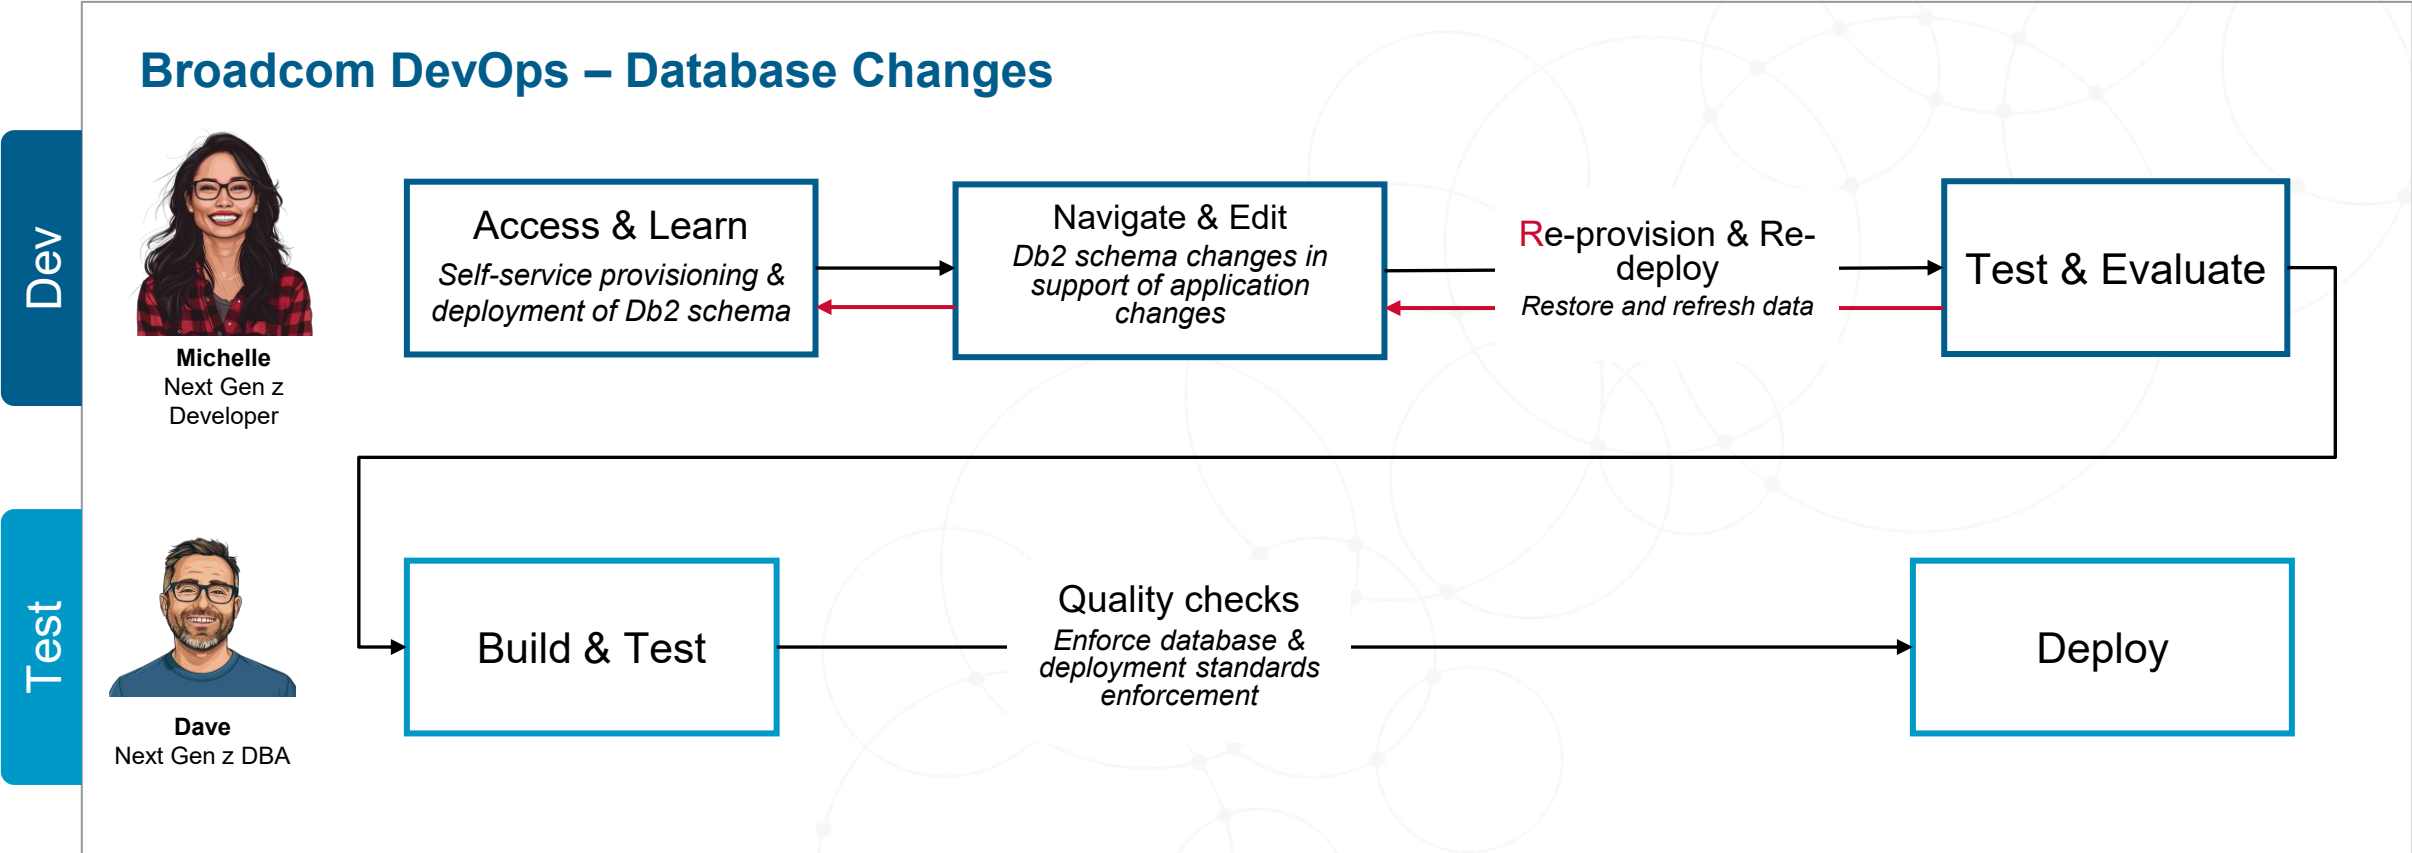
Broadcom DevOps – Database Changes

Dev

Michelle
Next Gen z
Developer

Access & Learn
Self-service provisioning & deployment of Db2 schema

Navigate & Edit
Db2 schema changes in support of application changes

Re-provision & Re-deploy
Restore and refresh data

Test & Evaluate

Test

Dave
Next Gen z DBA

Build & Test

Quality checks
Enforce database & deployment standards enforcement

Deploy